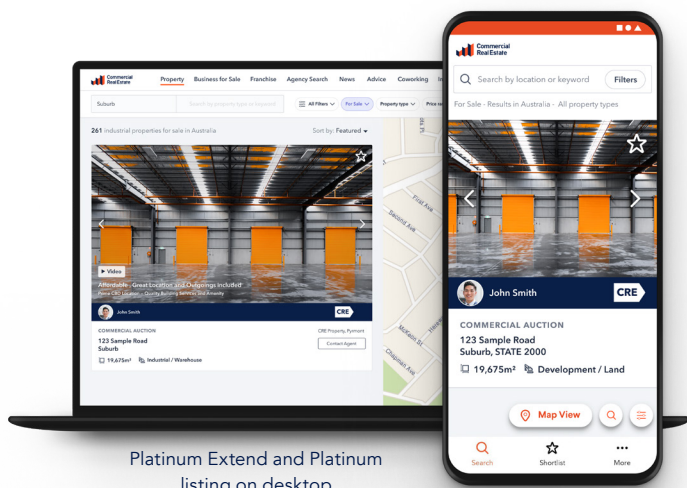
Commercial RealEstate

Property Business for Sale Franchise Agency Search News Advice Coworking In

Suburb Search by property type or keyword

All Filters For Sale Property type Price ra

261 industrial properties for sale in Australia

Sort by: Featured

Video

Affordable - Great Location and Outgoings included

Prime CBD Location - Quality Building Services and Amenity

John Smith

CRE

COMMERCIAL AUCTION

CRE Property, Pyrmont

123 Sample Road
Suburb

Contact Agent

19,675m² Industrial / Warehouse

First Ave

Second Ave

McKean St

Chapman Ave

Commercial RealEstate

Search by location or keyword

Filters

For Sale - Results in Australia - All property types

John Smith

CRE

COMMERCIAL AUCTION

123 Sample Road
Suburb, STATE 2000

19,675m² Development / Land

Map View

Search

Shortlist

More

Platinum Extend and Platinum listing on desktop